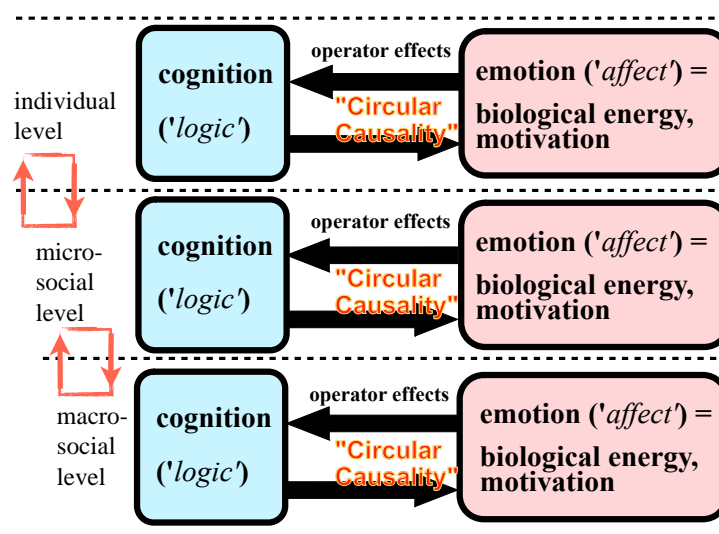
individual level

cognition ('*logic*')

operator effects

"Circular Causality"

emotion ('*affect*') = biological energy, motivation

micro-social level

cognition ('*logic*')

operator effects

"Circular Causality"

emotion ('*affect*') = biological energy, motivation

macro-social level

cognition ('*logic*')

operator effects

"Circular Causality"

emotion ('*affect*') = biological energy, motivation